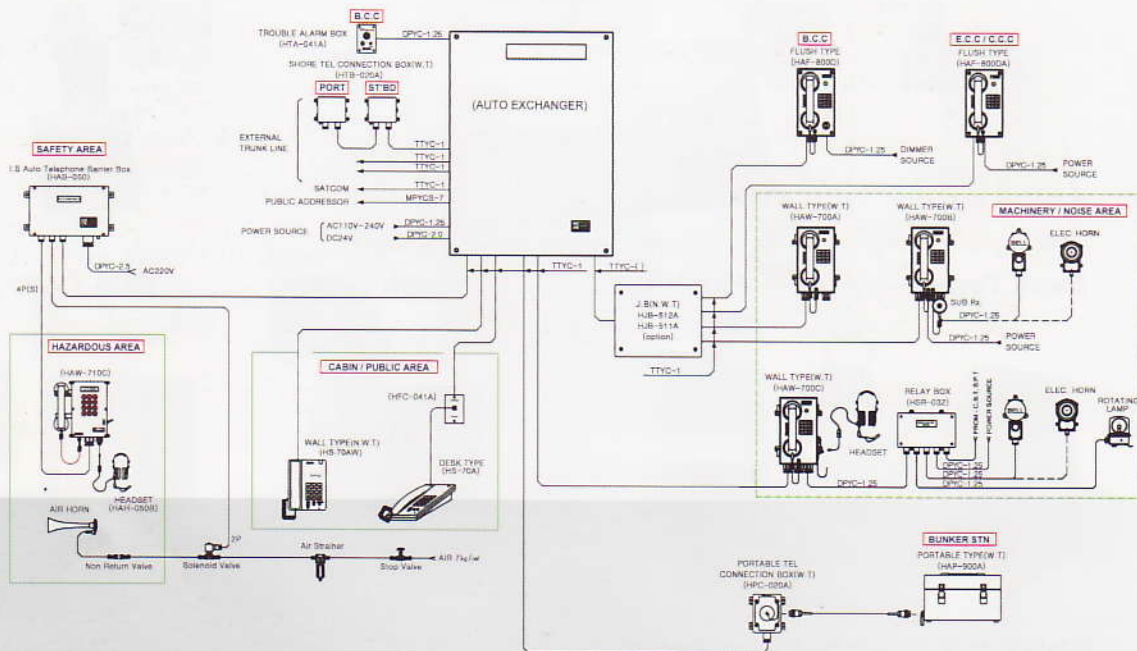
B.C.C

TROUBLE ALARM BOX
(HTA-041A)

DPYC-1.25

SHORE TEL CONNECTION BOX(W.T)
(HTB-020A)

PORT

ST'BD

(AUTO EXCHANGER)

EXTERNAL TRUNK LINE

TTYC-1
TTYC-1
TTYC-1

SATCOM
TTYC-1

PUBLIC ADDRESSOR
MPYCS-7

POWER SOURCE
AC110V~240V
DC24V
DPYC-1.25
DPYC-2.0

SAFETY AREA

I.S Auto Telephone Barrier Box
(HAB-050)

DPYC-2.5
AC220V

4P(S)

TTYC-1
TTYC-( )

B.C.C
FLUSH TYPE
(HAF-800C)

DPYC-1.25
DIMMER SOURCE

E.C.C / C.C.C
FLUSH TYPE
(HAF-800DA)

DPYC-1.25
POWER SOURCE

MACHINERY / NOISE AREA

WALL TYPE(W.T)
(HAW-700A)

WALL TYPE(W.T)
(HAW-700B)

BELL

ELEC. HORN

SUB Rx

DPYC-1.25

DPYC-1.25
POWER SOURCE

J.B(N.W.T)
HJB-512A
HJB-511A
(option)

TTYC-1

HAZARDOUS AREA

(HAW-710C)

HEADSET
(HAH-050B)

AIR HORN

Non Return Valve

Solenoid Valve

2P

Air Strainer

Stop Valve

AIR Supply

CABIN / PUBLIC AREA

(HFC-041A)

WALL TYPE(N.W.T)
(HS-70AW)

DESK TYPE
(HS-70A)

WALL TYPE(W.T)
(HAW-700C)

HEADSET

RELAY BOX
(HSR-032)

FROM-C.S.P.T
POWER SOURCE

BELL

ELEC. HORN

ROTATING LAMP

DPYC-1.25
DPYC-1.25
DPYC-1.25
DPYC-1.25

DPYC-1.25

BUNKER STN

PORTABLE TEL CONNECTION BOX(W.T)
(HPC-020A)

PORTABLE TYPE(W.T)
(HAP-900A)